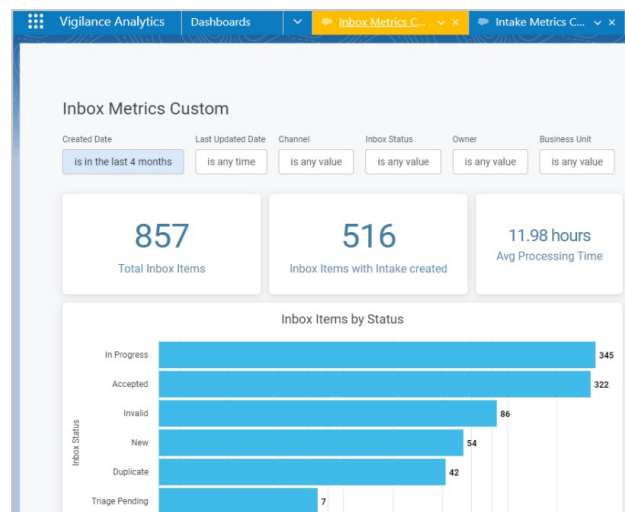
Vigilance Analytics | Dashboards | Inbox Metrics C... × | Intake Metrics C... ×

Inbox Metrics Custom

Created Date
is in the last 4 months

Last Updated Date
is any time

Channel
is any value

Inbox Status
is any value

Owner
is any value

Business Unit
is any value

857
Total Inbox Items

516
Inbox Items with Intake created

11.98 hours
Avg Processing Time

Inbox Items by Status

Inbox Status

In Progress 345
Accepted 322
Invalid 86
New 54
Duplicate 42
Triage Pending 7